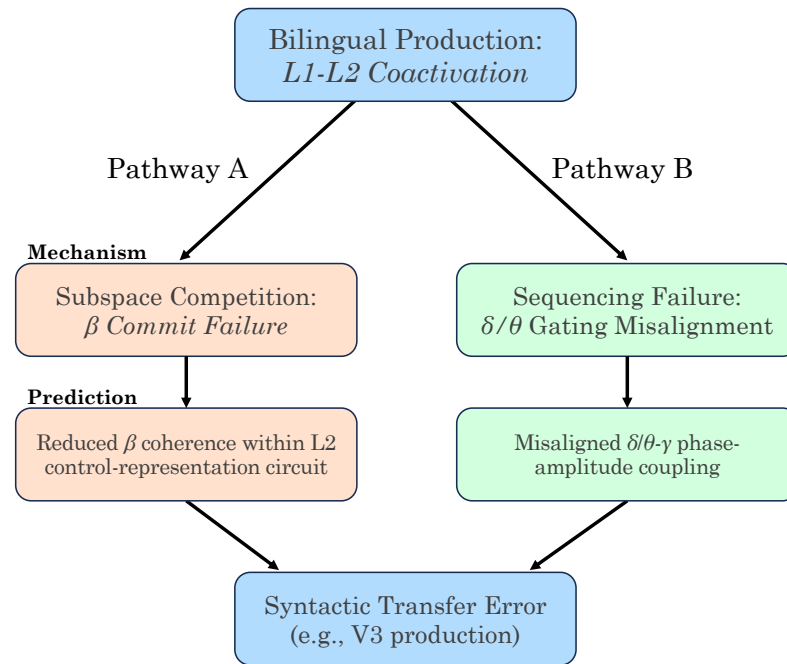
Bilingual Production:
*L1-L2 Coactivation*

Pathway A

Pathway B

**Mechanism**

Subspace Competition:
*$\beta$ Commit Failure*

Sequencing Failure:
$\delta/\theta$ Gating Misalignment

**Prediction**

Reduced $\beta$ coherence within L2 control-representation circuit

Misaligned $\delta/\theta$-$\gamma$ phase-amplitude coupling

Syntactic Transfer Error
(e.g., V3 production)